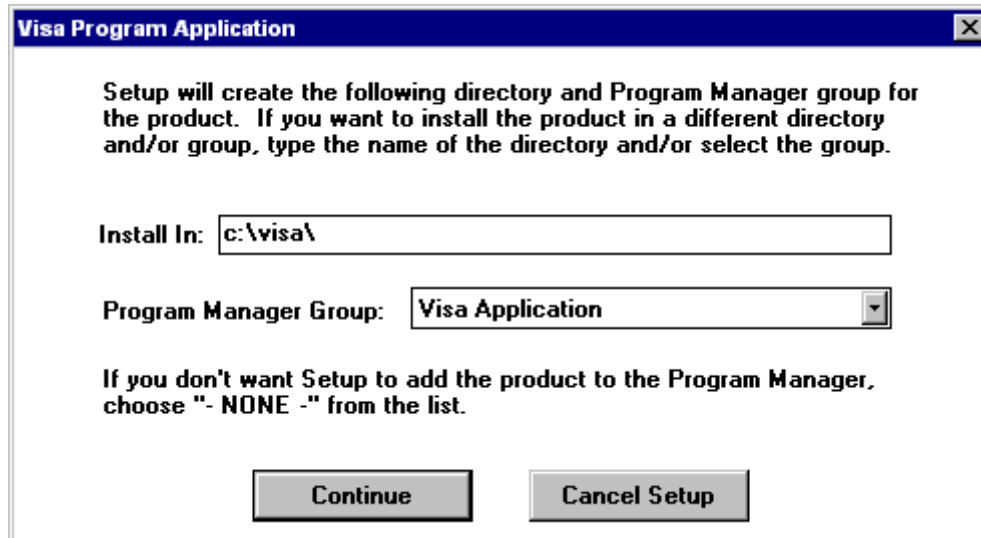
Visa Program Application

Setup will create the following directory and Program Manager group for the product. If you want to install the product in a different directory and/or group, type the name of the directory and/or select the group.

Install In: c:\visa\

Program Manager Group: Visa Application

If you don't want Setup to add the product to the Program Manager, choose "- NONE -" from the list.

Continue

Cancel Setup